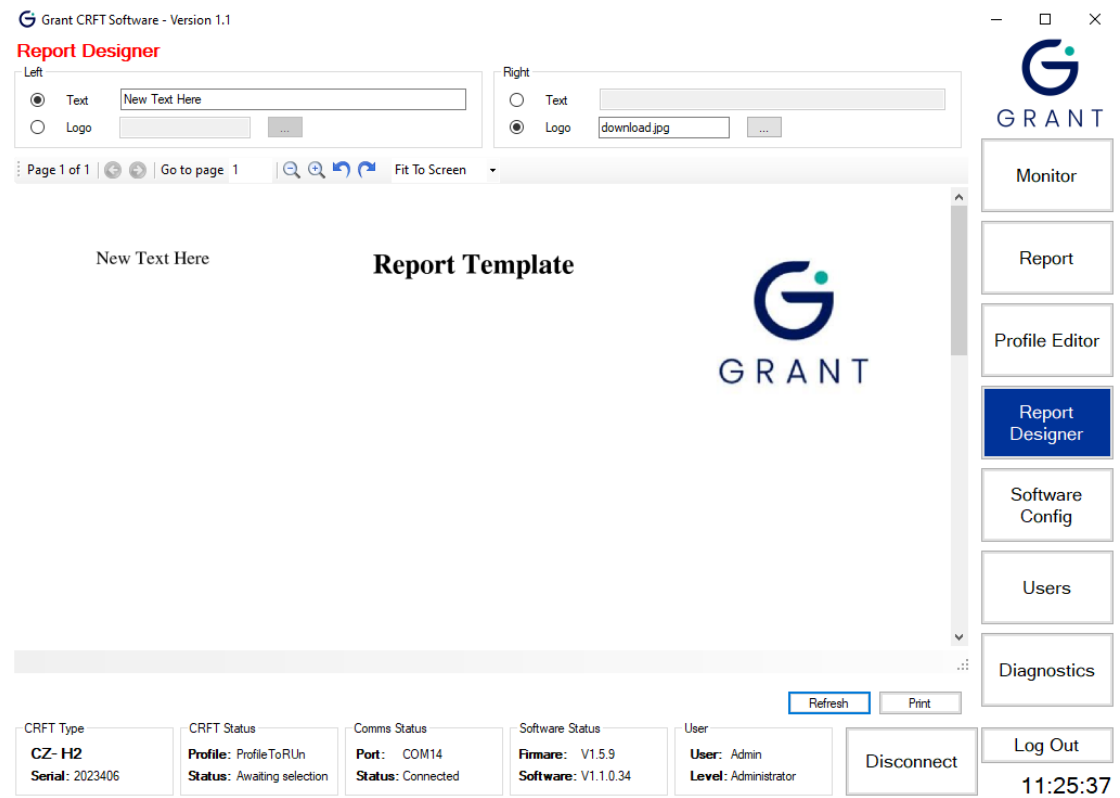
Grant CRFT Software - Version 1.1

Report Designer

Left
Text New Text Here
Logo ...

Right
Text
Logo download.jpg ...

Page 1 of 1 Go to page 1 Fit To Screen

New Text Here

Report Template

GRANT

GRANT

Monitor
Report
Profile Editor
Report Designer
Software Config
Users
Diagnostics

Refresh Print

CRFT Type
CZ- H2
Serial: 2023406

CRFT Status
Profile: ProfileToRUn
Status: Awaiting selection

Comms Status
Port: COM14
Status: Connected

Software Status
Firmare: V1.5.9
Software: V1.1.0.34

User
User: Admin
Level: Administrator

Disconnect

Log Out

11:25:37